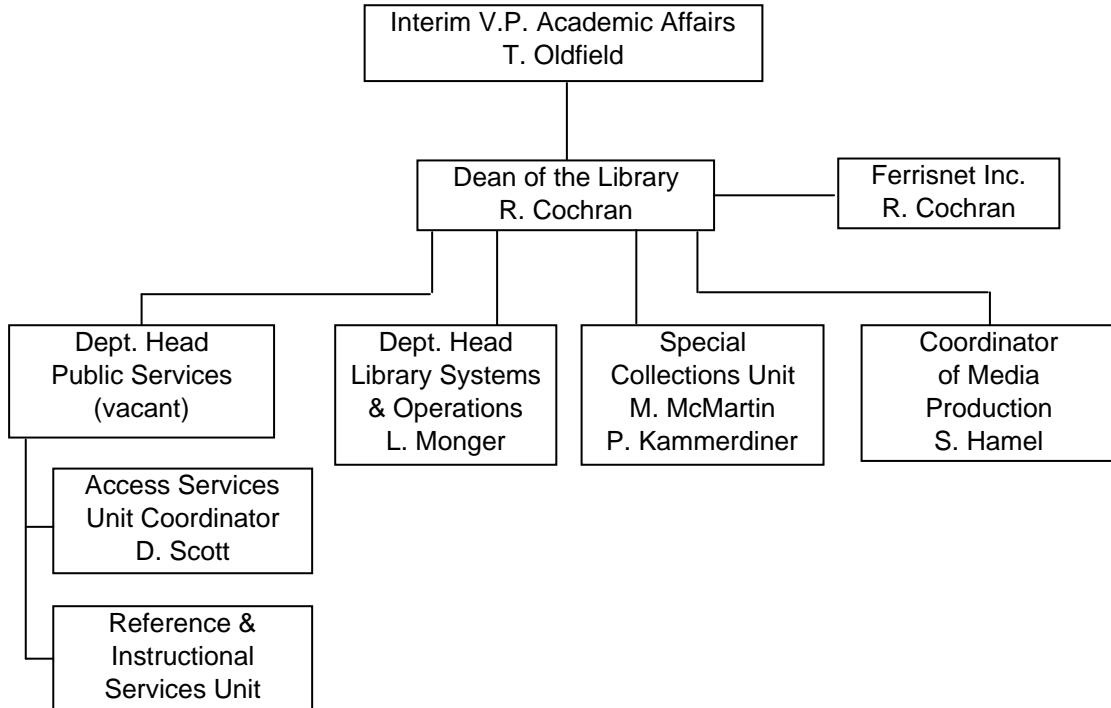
Interim V.P. Academic Affairs
T. Oldfield

Dean of the Library
R. Cochran

Ferrisnet Inc.
R. Cochran

Dept. Head
Public Services
(vacant)

Dept. Head
Library Systems
& Operations
L. Monger

Special
Collections Unit
M. McMartin
P. Kammerdiner

Coordinator
of Media
Production
S. Hamel

Access Services
Unit Coordinator
D. Scott

Reference &
Instructional
Services Unit